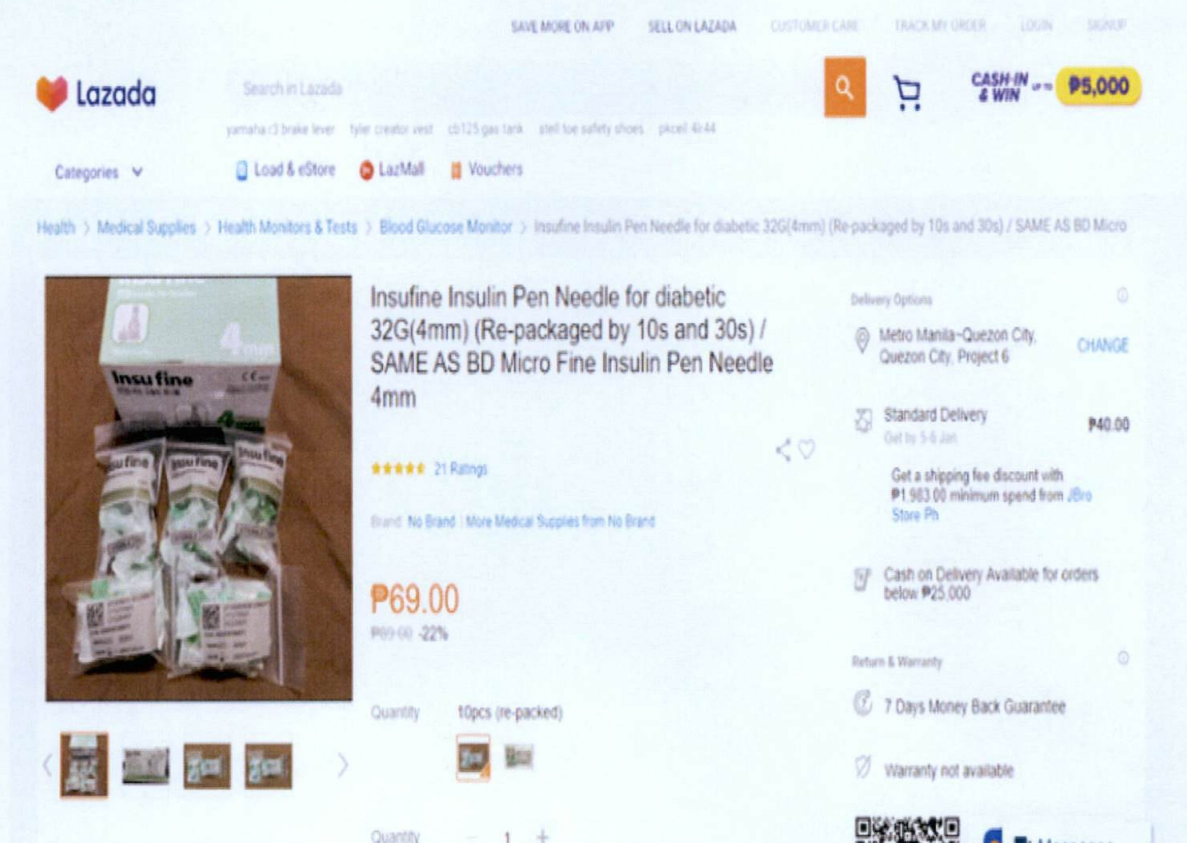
SAVE MORE ON APP SELL ON LAZADA CUSTOMER CARE TRACK MY ORDER LOGIN SIGNUP

Lazada

Search in Lazada

CASH-IN & WIN up to ₱5,000

yamaha r3 brake lever tyler creator vest cb125 gas tank steel toe safety shoes pkcell 4r44

Categories

Load & eStore LazMall Vouchers

Health > Medical Supplies > Health Monitors & Tests > Blood Glucose Monitor > Insufine Insulin Pen Needle for diabetic 32G(4mm) (Re-packaged by 10s and 30s) / SAME AS BD Micro

Insufine Insulin Pen Needle for diabetic 32G(4mm) (Re-packaged by 10s and 30s) / SAME AS BD Micro Fine Insulin Pen Needle 4mm

21 Ratings

Brand: No Brand | More Medical Supplies from No Brand

₱69.00

₱89.00 -22%

Quantity 10pcs (re-packed)

Quantity 1

Delivery Options

Metro Manila~Quezon City, Quezon City, Project 6

CHANGE

Standard Delivery

Get by 5-6 Jan

₱40.00

Get a shipping fee discount with ₱1,983.00 minimum spend from JBro Store Ph

Cash on Delivery Available for orders below ₱25,000

Return & Warranty

7 Days Money Back Guarantee

Warranty not available

insu fine

4mm